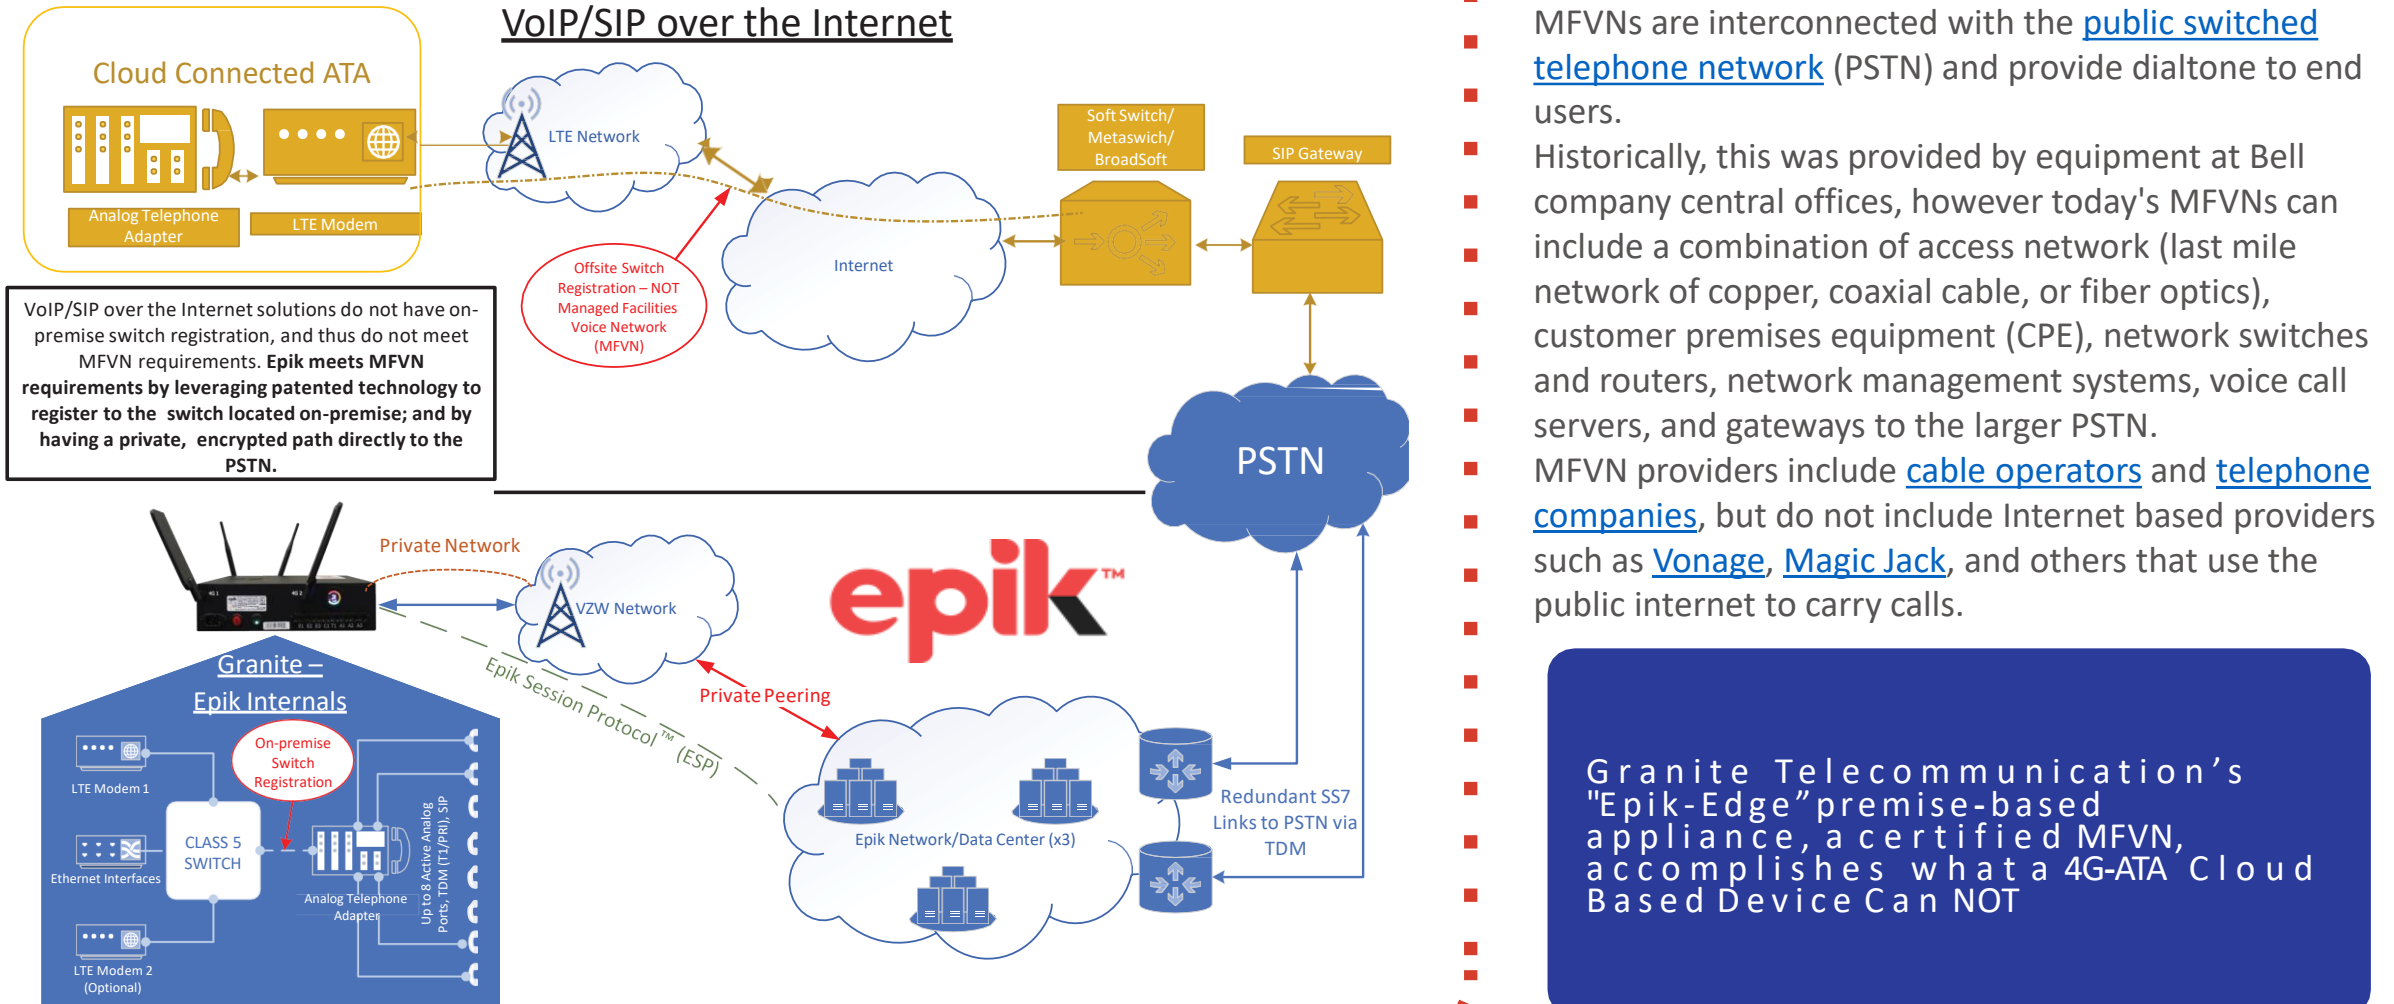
VoIP/SIP over the Internet

Cloud Connected ATA

Analog Telephone Adapter

LTE Modem

LTE Network

Internet

Offsite Switch Registration – NOT Managed Facilities Voice Network (MFVN)

Soft Switch/ Metaswich/ BroadSoft

SIP Gateway

PSTN

VoIP/SIP over the Internet solutions do not have on-premise switch registration, and thus do not meet MFVN requirements. **Epik meets MFVN requirements by leveraging patented technology to register to the switch located on-premise; and by having a private, encrypted path directly to the PSTN.**

Private Network

VZW Network

epik™

Granite – Epik Internals

Epik Session Protocol™ (ESP)

Private Peering

On-premise Switch Registration

LTE Modem 1

CLASS 5 SWITCH

Ethernet Interfaces

Analog Telephone Adapter

Up to 8 Active Analog Ports, TDM (T1/PRI), SIP

LTE Modem 2 (Optional)

Epik Network/Data Center (x3)

Redundant SS7 Links to PSTN via TDM

MFVNs are interconnected with the public switched telephone network (PSTN) and provide dialtone to end users.

Historically, this was provided by equipment at Bell company central offices, however today's MFVNs can include a combination of access network (last mile network of copper, coaxial cable, or fiber optics), customer premises equipment (CPE), network switches and routers, network management systems, voice call servers, and gateways to the larger PSTN.

MFVN providers include cable operators and telephone companies, but do not include Internet based providers such as Vonage, Magic Jack, and others that use the public internet to carry calls.

Granite Telecommunication’s "Epik-Edge” premise-based appliance, a certified MFVN, accomplishes what a 4G-ATA Cloud Based Device Can NOT